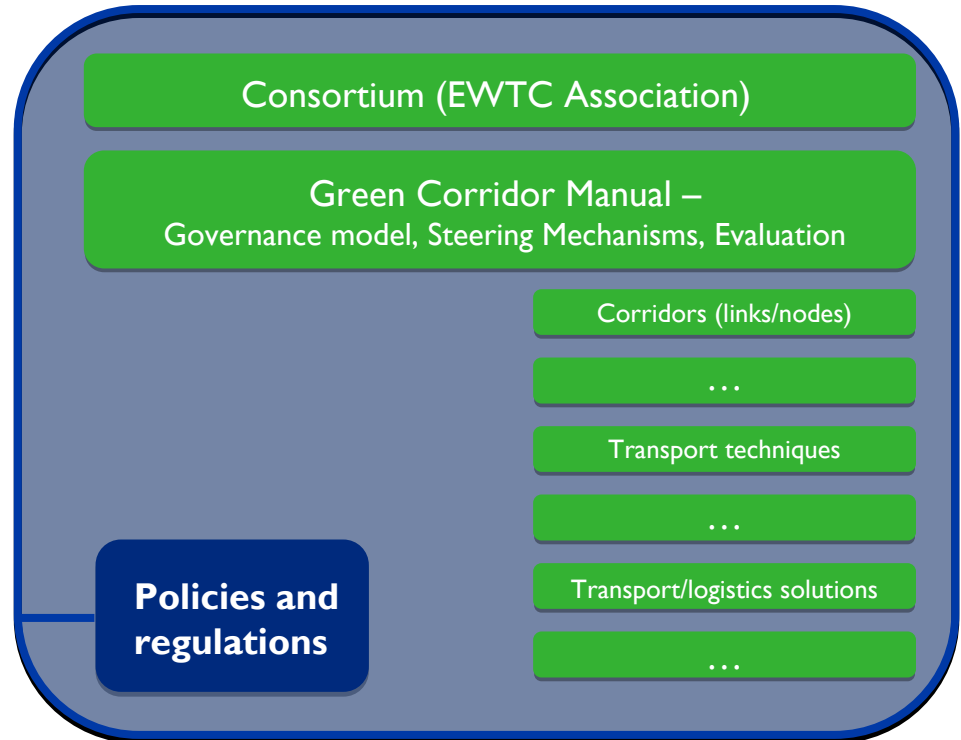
Consortium (EWTC Association)

Green Corridor Manual –
Governance model, Steering Mechanisms, Evaluation

Corridors (links/nodes)

…

Transport techniques

…

Transport/logistics solutions

…

Policies and regulations